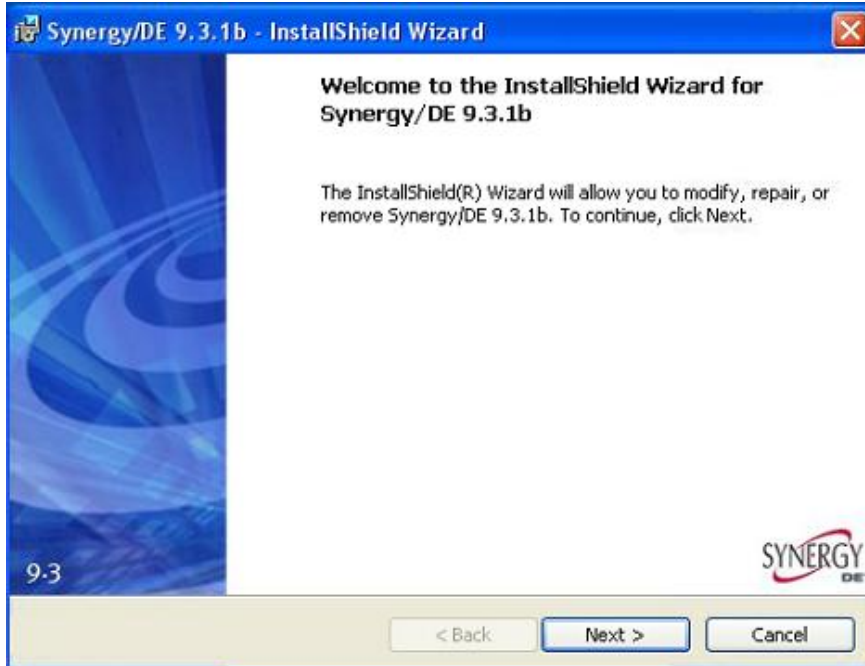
Synergy/DE 9.3.1b - InstallShield Wizard

Welcome to the InstallShield Wizard for Synergy/DE 9.3.1b

The InstallShield(R) Wizard will allow you to modify, repair, or remove Synergy/DE 9.3.1b. To continue, click Next.

9.3

SYNERGY DE

< Back

Next >

Cancel